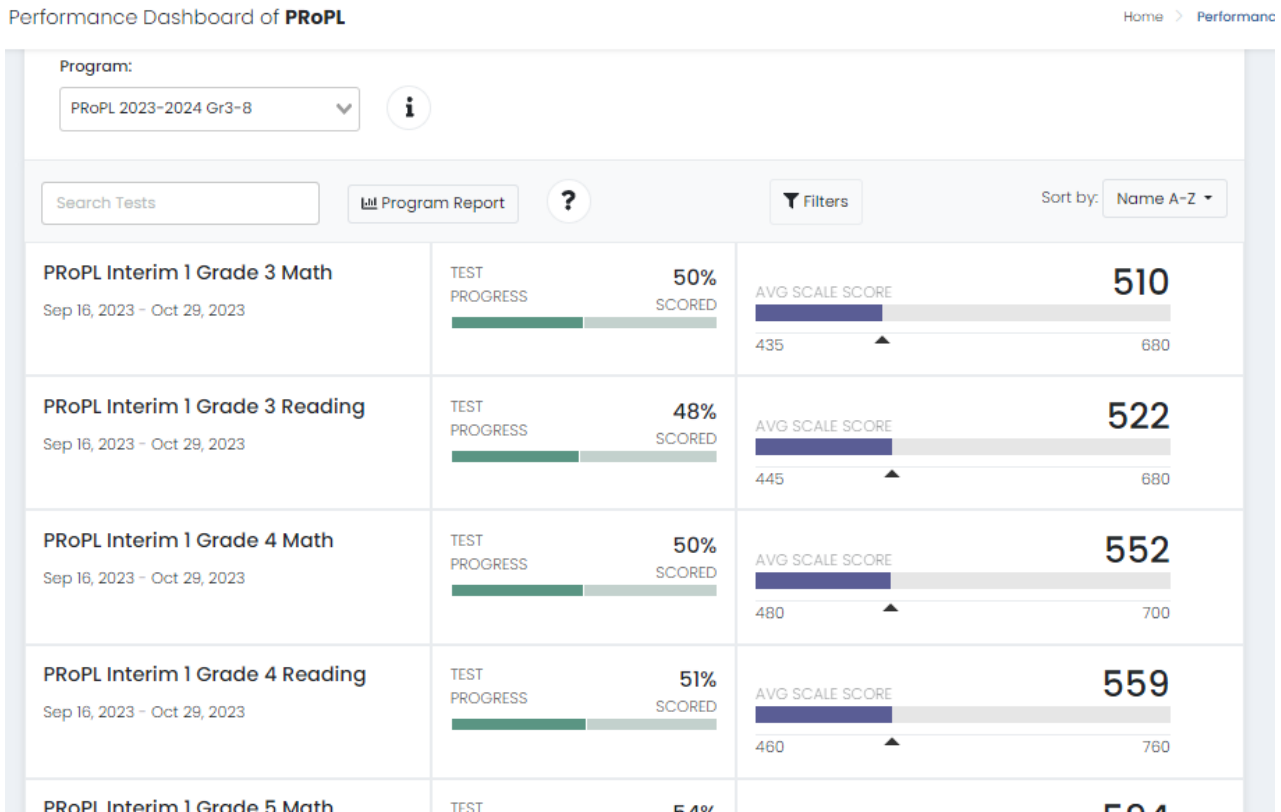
Performance Dashboard of **PRoPL**

Home > Performanc

Program:

PRoPL 2023-2024 Gr3-8

Search Tests

Program Report

?

Filters

Sort by: Name A-Z

PRoPL Interim 1 Grade 3 Math
Sep 16, 2023 - Oct 29, 2023

TEST PROGRESS 50% SCORED

AVG SCALE SCORE 510
435 680

PRoPL Interim 1 Grade 3 Reading
Sep 16, 2023 - Oct 29, 2023

TEST PROGRESS 48% SCORED

AVG SCALE SCORE 522
445 680

PRoPL Interim 1 Grade 4 Math
Sep 16, 2023 - Oct 29, 2023

TEST PROGRESS 50% SCORED

AVG SCALE SCORE 552
480 700

PRoPL Interim 1 Grade 4 Reading
Sep 16, 2023 - Oct 29, 2023

TEST PROGRESS 51% SCORED

AVG SCALE SCORE 559
460 760

PRoPL Interim 1 Grade 5 Math

TEST 54%

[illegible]